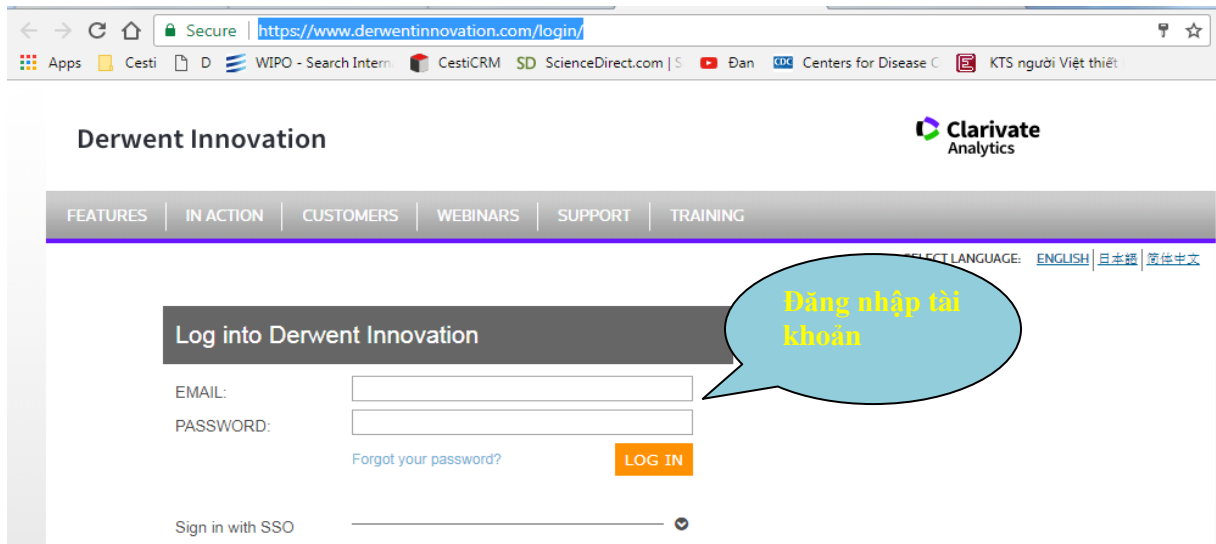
Secure | https://www.derwentinnovation.com/login/

Apps Cesti D WIPO - Search Intern CestiCRM SD ScienceDirect.com | S Đan CDC Centers for Disease C KTS người Việt thiết

Derwent Innovation

Clarivate Analytics

FEATURES | IN ACTION | CUSTOMERS | WEBINARS | SUPPORT | TRAINING

SELECT LANGUAGE: ENGLISH | 日本語 | 简体中文

Log into Derwent Innovation

Đăng nhập tài khoản

EMAIL:

PASSWORD:

Forgot your password?

LOG IN

Sign in with SSO